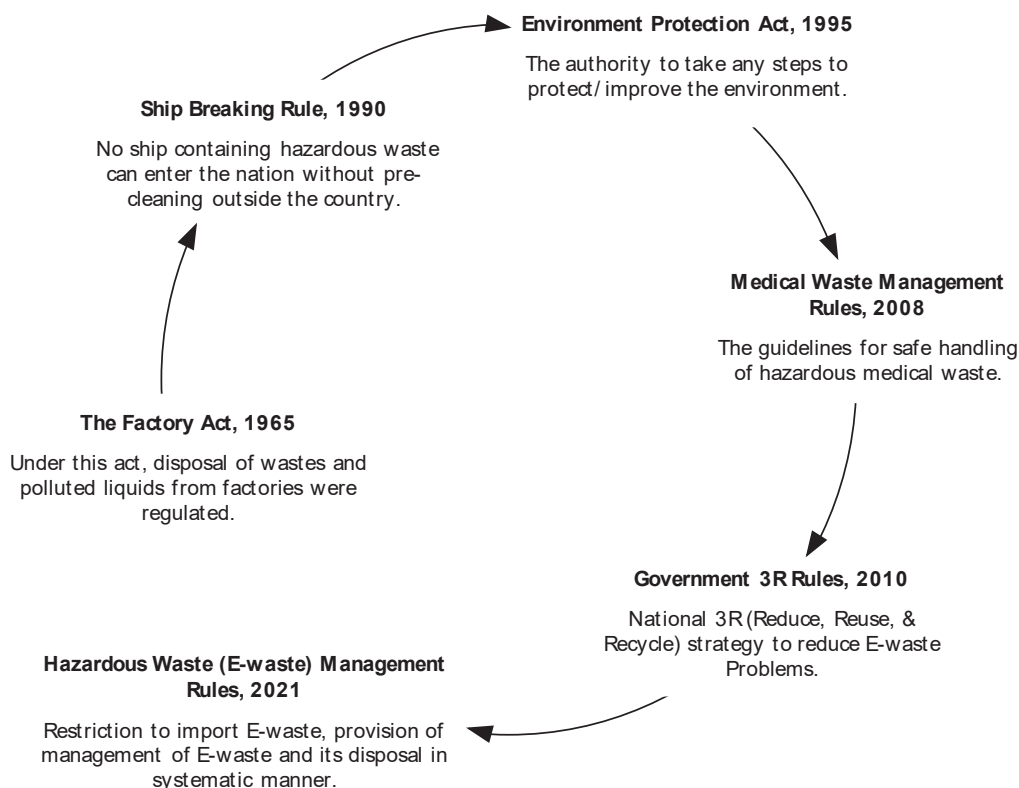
**Environment Protection Act, 1995**

The authority to take any steps to protect/ improve the environment.

**Medical Waste Management Rules, 2008**

The guidelines for safe handling of hazardous medical waste.

**Government 3R Rules, 2010**

National 3R (Reduce, Reuse, & Recycle) strategy to reduce E-waste Problems.

**Hazardous Waste (E-waste) Management Rules, 2021**

Restriction to import E-waste, provision of management of E-waste and its disposal in systematic manner.

**The Factory Act, 1965**

Under this act, disposal of wastes and polluted liquids from factories were regulated.

**Ship Breaking Rule, 1990**

No ship containing hazardous waste can enter the nation without precleaning outside the country.